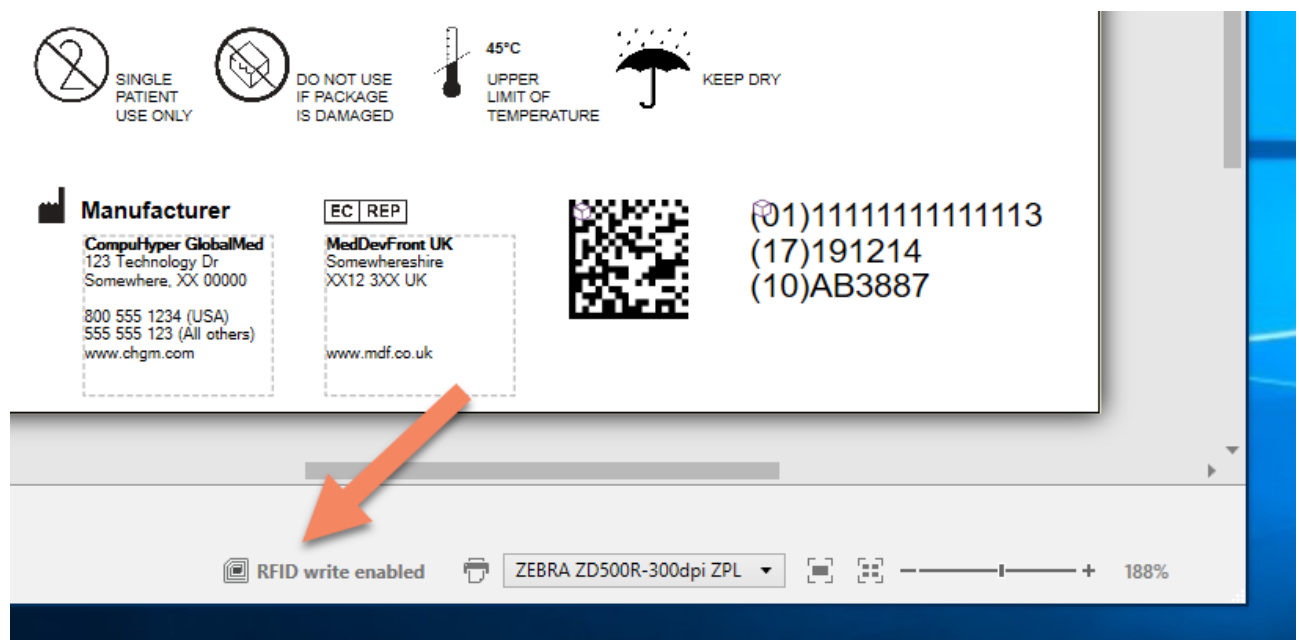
SINGLE PATIENT USE ONLY

DO NOT USE IF PACKAGE IS DAMAGED

45°C

UPPER LIMIT OF TEMPERATURE

KEEP DRY

Manufacturer

CompuHyper GlobalMed
123 Technology Dr
Somewhere, XX 00000

800 555 1234 (USA)
555 555 123 (All others)
www.chgm.com

EC REP

MedDevFront UK
Somewhereshire
XX12 3XX UK

www.mdf.co.uk

(01)11111111111113
(17)191214
(10)AB3887

RFID write enabled

ZEBRA ZD500R-300dpi ZPL

188%